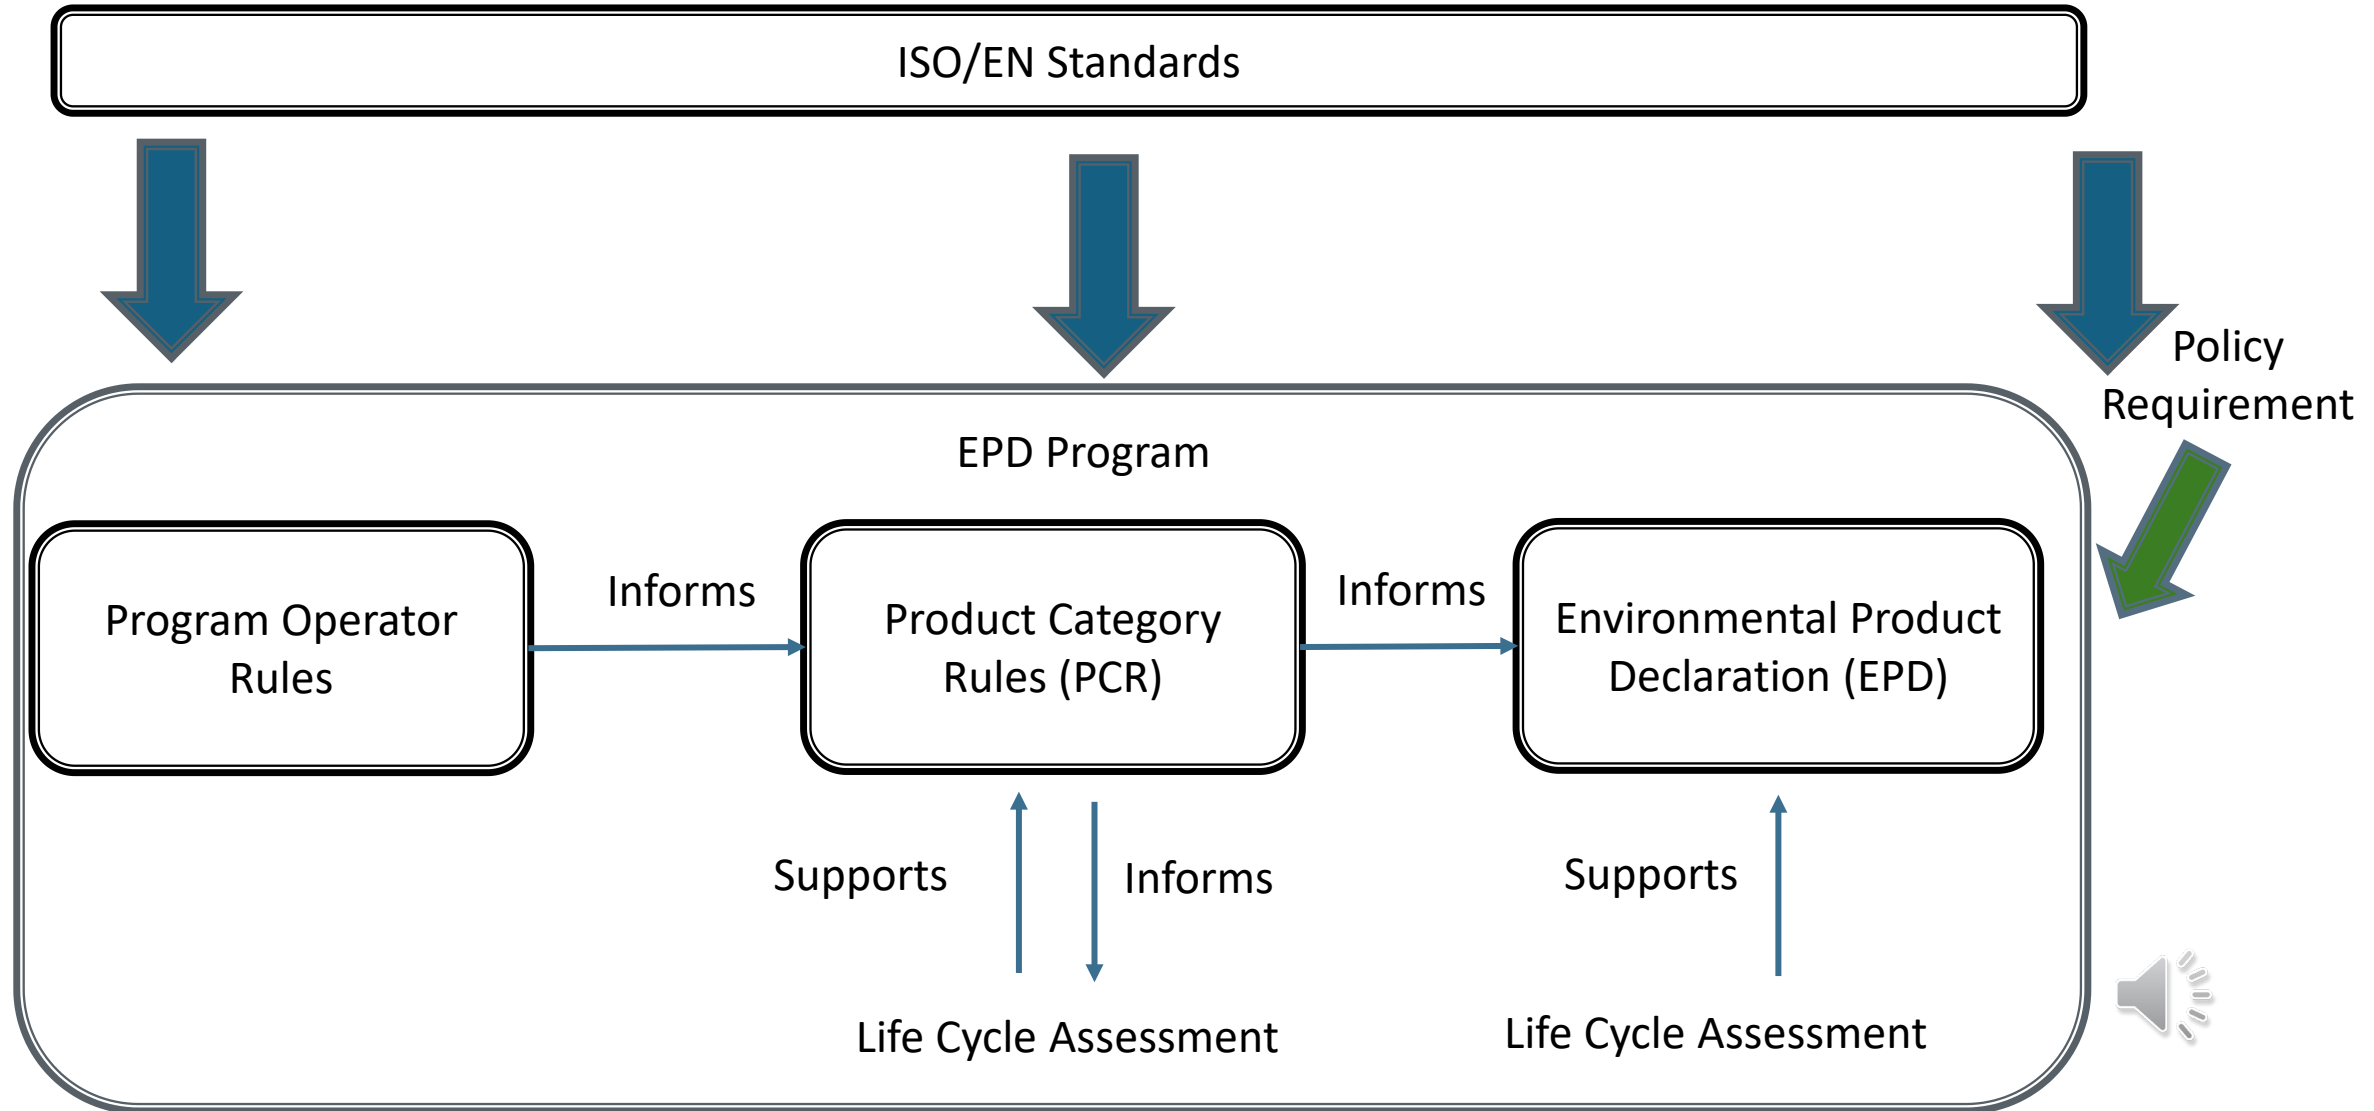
ISO/EN Standards

Policy Requirement

EPD Program

Program Operator Rules

Informs

Product Category Rules (PCR)

Informs

Environmental Product Declaration (EPD)

Supports

Informs

Supports

Life Cycle Assessment

Life Cycle Assessment